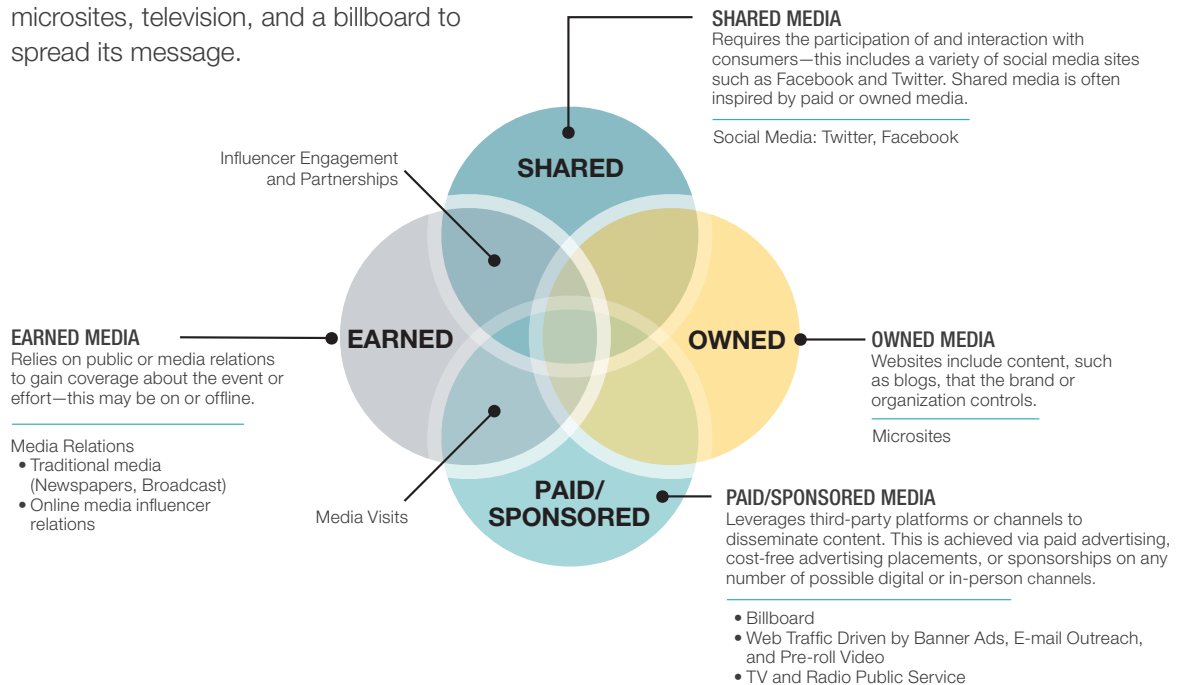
microsites, television, and a billboard to spread its message.

SHARED MEDIA
Requires the participation of and interaction with consumers—this includes a variety of social media sites such as Facebook and Twitter. Shared media is often inspired by paid or owned media.

Social Media: Twitter, Facebook

Influencer Engagement and Partnerships

SHARED

EARNED

OWNED

PAID/ SPONSORED

EARNED MEDIA
Relies on public or media relations to gain coverage about the event or effort—this may be on or offline.

Media Relations
• Traditional media (Newspapers, Broadcast)
• Online media influencer relations

OWNED MEDIA
Websites include content, such as blogs, that the brand or organization controls.

Microsites

Media Visits

PAID/SPONSORED MEDIA
Leverages third-party platforms or channels to disseminate content. This is achieved via paid advertising, cost-free advertising placements, or sponsorships on any number of possible digital or in-person channels.

• Billboard
• Web Traffic Driven by Banner Ads, E-mail Outreach, and Pre-roll Video
• TV and Radio Public Service